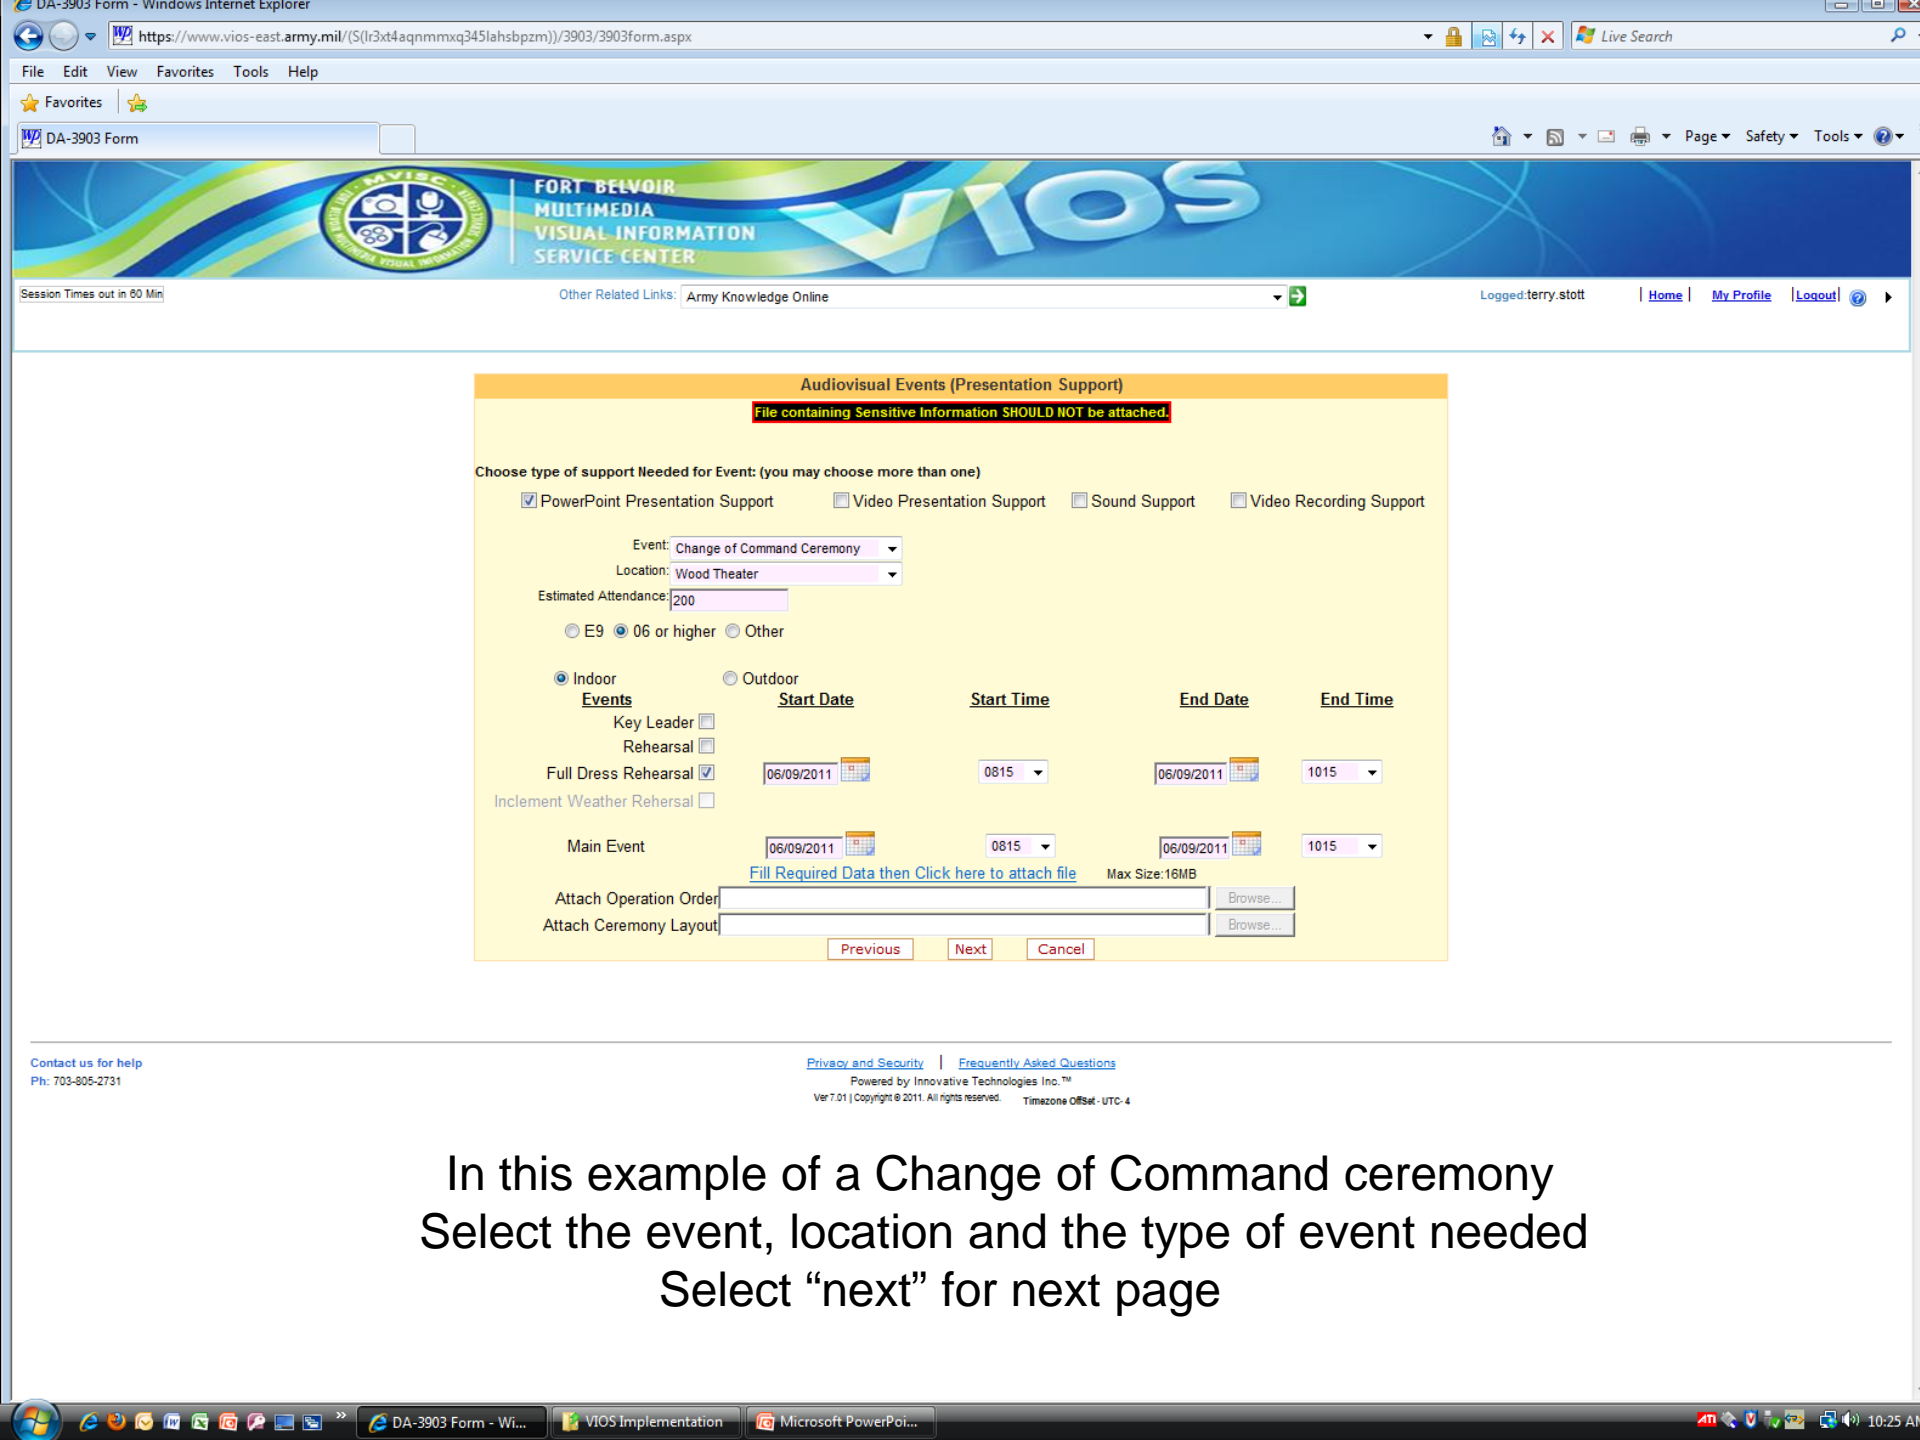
DA-3903 Form - Windows Internet Explorer

https://www.vios-east.army.mil/(S(lr3xt4aqnmmxq345lahsbpzm))/3903/3903form.aspx

Live Search

File Edit View Favorites Tools Help

Favorites

DA-3903 Form

Page Safety Tools

MVISC

FORT BELVOIR MULTIMEDIA VISUAL INFORMATION SERVICE CENTER

VIOS

Session Times out in 60 Min

Other Related Links: Army Knowledge Online

Logged:terry.stott | Home | My Profile | Logout |

Audiovisual Events (Presentation Support)

File containing Sensitive Information SHOULD NOT be attached.

Choose type of support Needed for Event: (you may choose more than one)

PowerPoint Presentation Support Video Presentation Support Sound Support Video Recording Support

Event: Change of Command Ceremony

Location: Wood Theater

Estimated Attendance: 200

E9 06 or higher Other

Indoor Outdoor

| Events | Start Date | Start Time | End Date | End Time |
|---|---|---|---|---|
| Key Leader | | | | |
| Rehearsal | | | | |
| Full Dress Rehearsal | 06/09/2011 | 0815 | 06/09/2011 | 1015 |
| Inclement Weather Rehersal | | | | |
| Main Event | 06/09/2011 | 0815 | 06/09/2011 | 1015 |

Fill Required Data then Click here to attach file Max Size:16MB

Attach Operation Order Browse...

Attach Ceremony Layout Browse...

Previous Next Cancel

Contact us for help
Ph: 703-805-2731

Privacy and Security | Frequently Asked Questions

Powered by Innovative Technologies Inc.™

Ver 7.01 | Copyright © 2011. All rights reserved. Timezone Offset - UTC- 4

In this example of a Change of Command ceremony
Select the event, location and the type of event needed
Select "next" for next page

DA-3903 Form - Wi... VIOS Implementation Microsoft PowerPoi... 10:25 AM